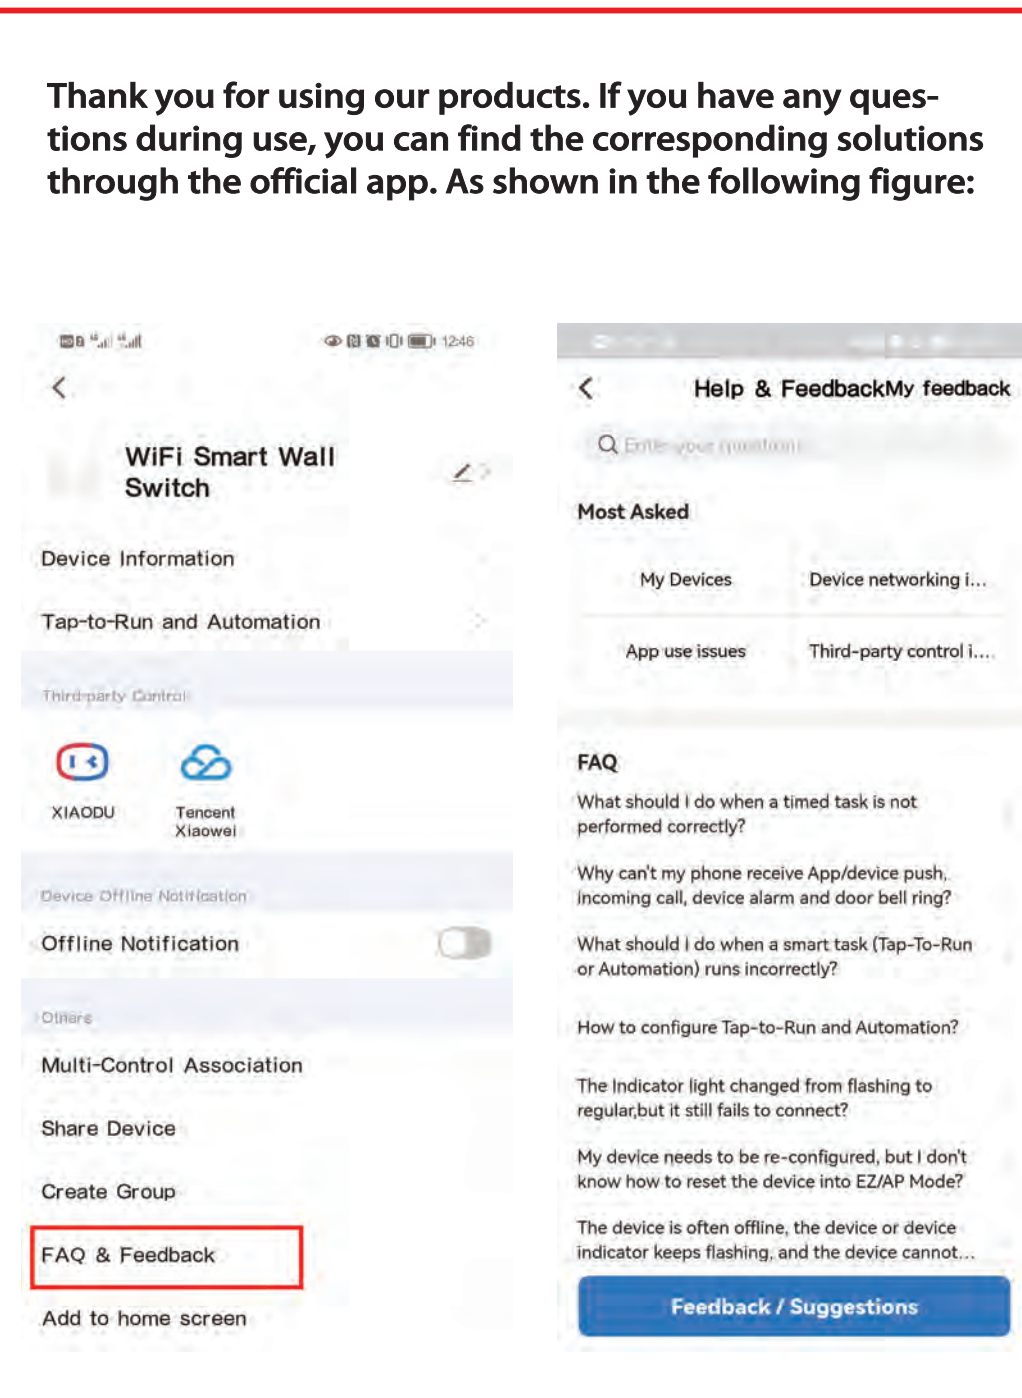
Thank you for using our products. If you have any questions during use, you can find the corresponding solutions through the official app. As shown in the following figure:

12:46

WiFi Smart Wall Switch

Device Information

Tap-to-Run and Automation

Third-party Control

XIAODU

Tencent Xiaowei

Device Offline Notification

Offline Notification

Others

Multi-Control Association

Share Device

Create Group

FAQ & Feedback

Add to home screen

Help & Feedback My feedback

Enter your question

Most Asked

My Devices

Device networking i...

App use issues

Third-party control i...

FAQ

What should I do when a timed task is not performed correctly?

Why can't my phone receive App/device push, incoming call, device alarm and door bell ring?

What should I do when a smart task (Tap-To-Run or Automation) runs incorrectly?

How to configure Tap-to-Run and Automation?

The Indicator light changed from flashing to regular,but it still fails to connect?

My device needs to be re-configured, but I don't know how to reset the device into EZ/AP Mode?

The device is often offline, the device or device indicator keeps flashing, and the device cannot...

Feedback / Suggestions